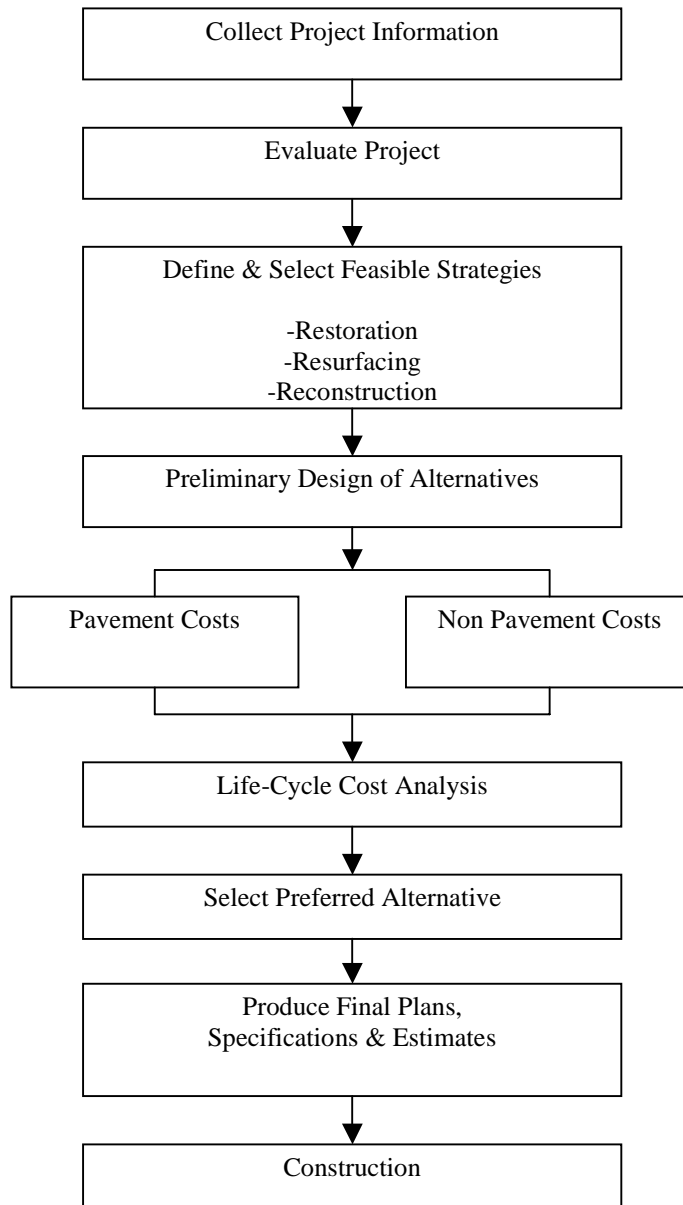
Collect Project Information

Evaluate Project

Define & Select Feasible Strategies

-Restoration
-Resurfacing
-Reconstruction

Preliminary Design of Alternatives

Pavement Costs

Non Pavement Costs

Life-Cycle Cost Analysis

Select Preferred Alternative

Produce Final Plans, Specifications & Estimates

Construction